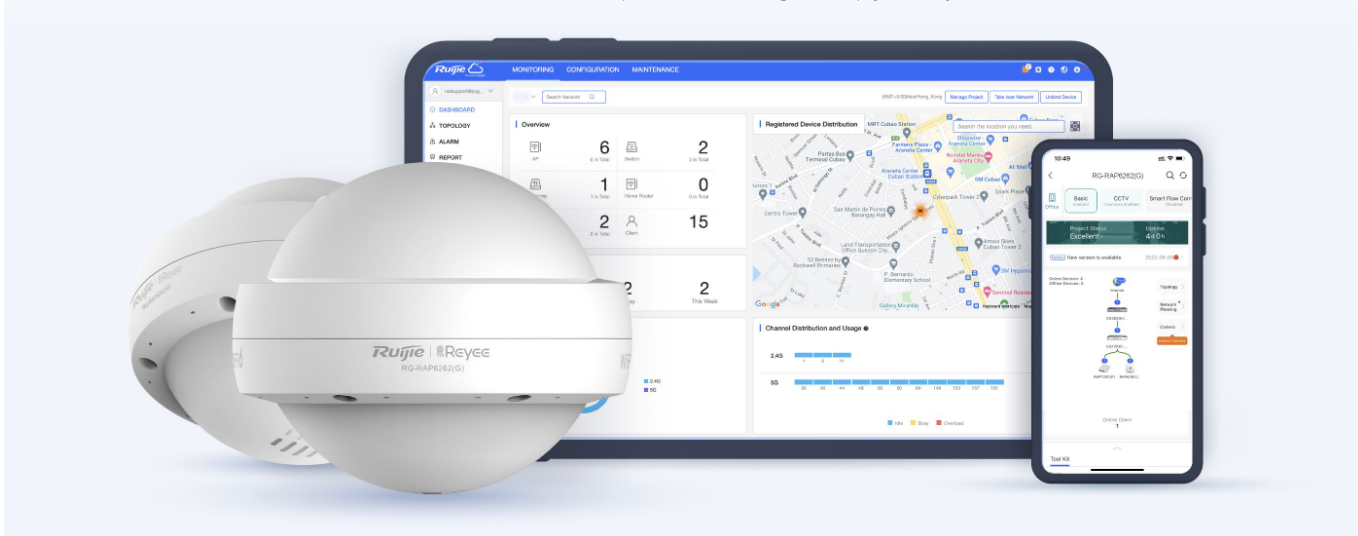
Ruijie

MONITORING CONFIGURATION MAINTENANCE

Search Network

Manage Project Take over Network Unbind Device

DASHBOARD
TOPOLOGY
ALARM
REPORT

Overview

AP 6 6 in Total
Switch 2 2 in Total
1 1 in Total
Home Router 0 0 in Total
2 2 in Total
Client 15

2
2 This Week

2.4G
5G

Registered Device Distribution

Search the location you need.

Channel Distribution and Usage

2.4G
5G

Idle Busy Download

Google

Ruijie | Reyee
RG-RAP6262(G)

10:49

RG-RAP6262(G)

Office
Basic
CCTV
Smart Flow Con

Project Status
Excellent

New version is available.

Topology
Network Planning
Eweb

Online Client
1

Tool Kit